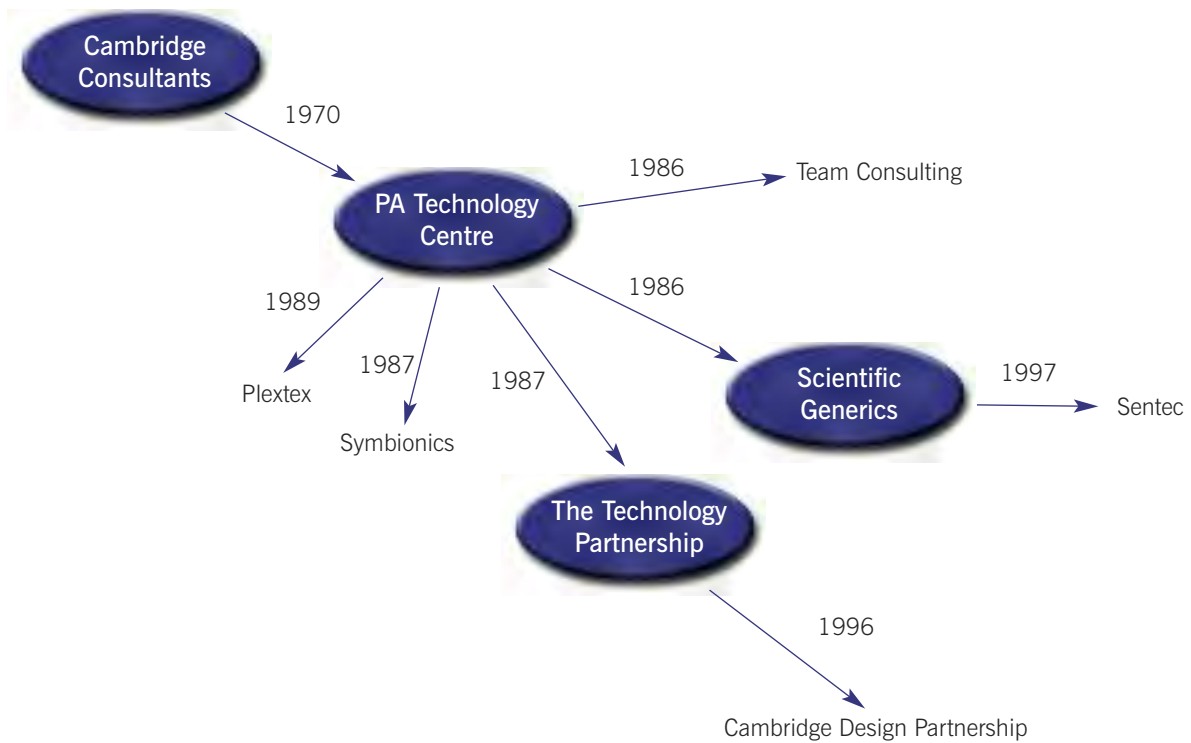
Cambridge Consultants

1970

PA Technology Centre

1986

Team Consulting

1989

1986

Plextex

1987

1987

Symbionics

Scientific Generics

1997

Sentec

The Technology Partnership

1996

Cambridge Design Partnership